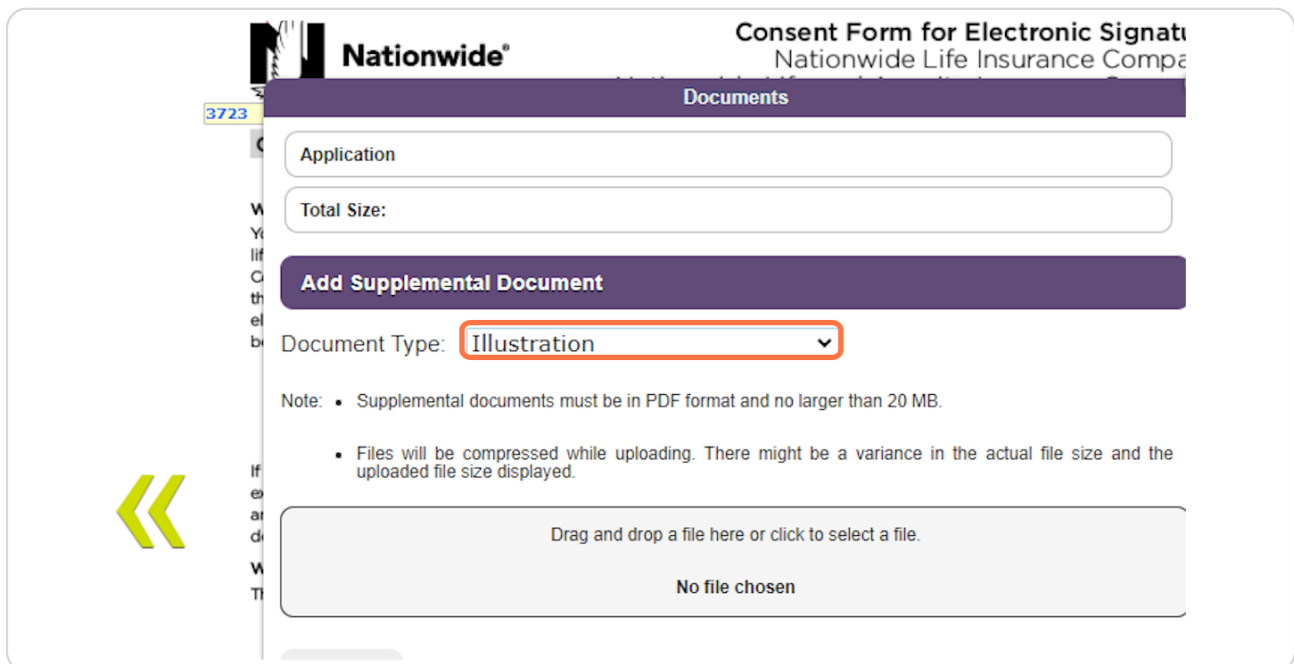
Nationwide®

Consent Form for Electronic Signatu
Nationwide Life Insurance Compa

3723

Documents

Application

Total Size:

Add Supplemental Document

Document Type: Illustration

Note: • Supplemental documents must be in PDF format and no larger than 20 MB.

• Files will be compressed while uploading. There might be a variance in the actual file size and the uploaded file size displayed.

Drag and drop a file here or click to select a file.

No file chosen